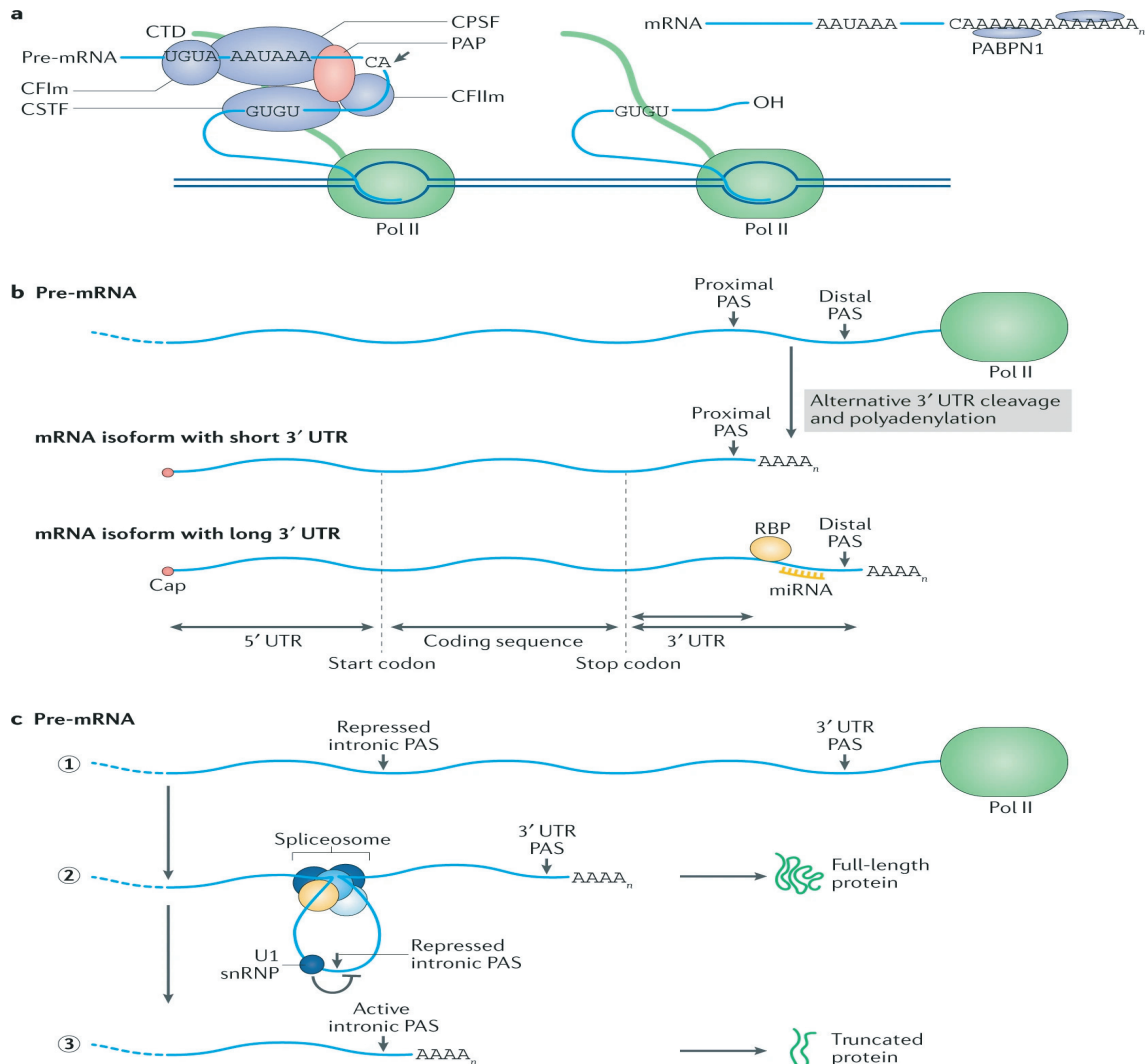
a

CTD
Pre-mRNA
UGUA
AAUAAA
CA
CPSF
PAP
CFIm
CSTF
GUGU
CFIIm
Pol II

mRNA
AAUAAA
CAAAAAAAAAAAAA$_n$
PABPN1
GUGU
OH
Pol II

b Pre-mRNA

Proximal PAS
Distal PAS
Pol II
Alternative 3′ UTR cleavage and polyadenylation

mRNA isoform with short 3′ UTR
Proximal PAS
AAAA$_n$

mRNA isoform with long 3′ UTR
RBP
Distal PAS
AAAA$_n$
Cap
miRNA
5′ UTR
Coding sequence
3′ UTR
Start codon
Stop codon

c Pre-mRNA

Repressed intronic PAS
3′ UTR PAS
1
Pol II

Spliceosome
3′ UTR PAS
2
AAAA$_n$
Full-length protein
U1 snRNP
Repressed intronic PAS

Active intronic PAS
3
AAAA$_n$
Truncated protein